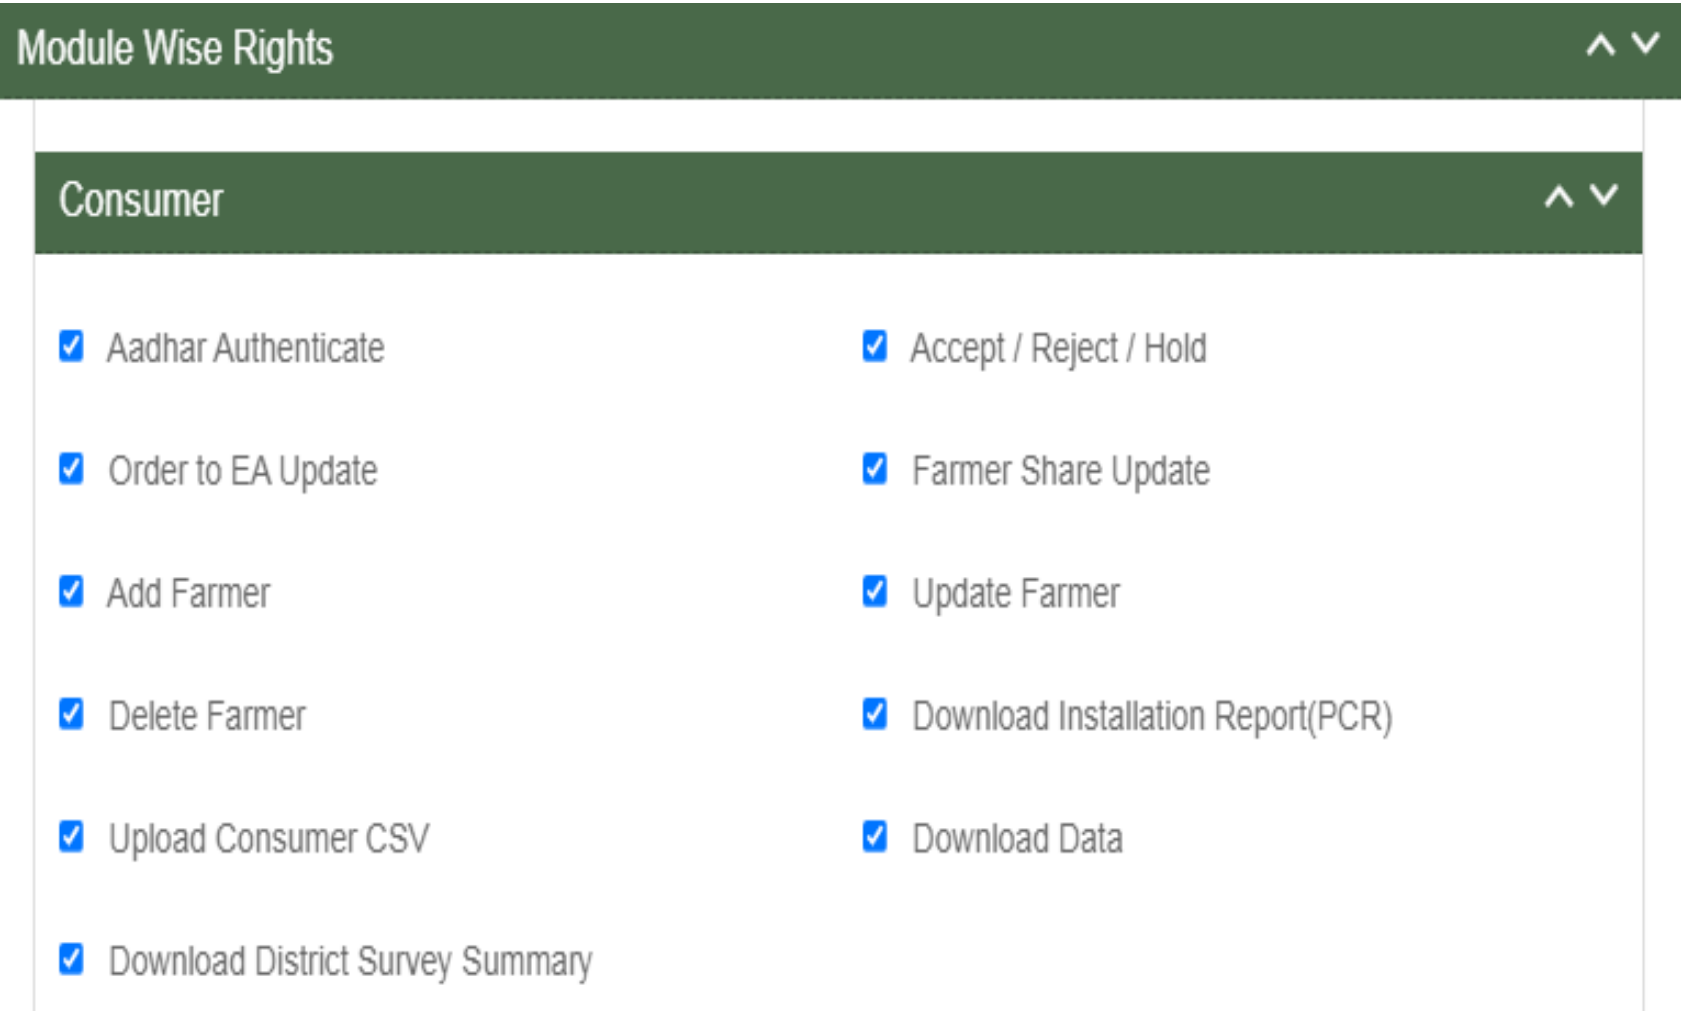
Module Wise Rights

Consumer

Aadhar Authenticate

Accept / Reject / Hold

Order to EA Update

Farmer Share Update

Add Farmer

Update Farmer

Delete Farmer

Download Installation Report(PCR)

Upload Consumer CSV

Download Data

Download District Survey Summary